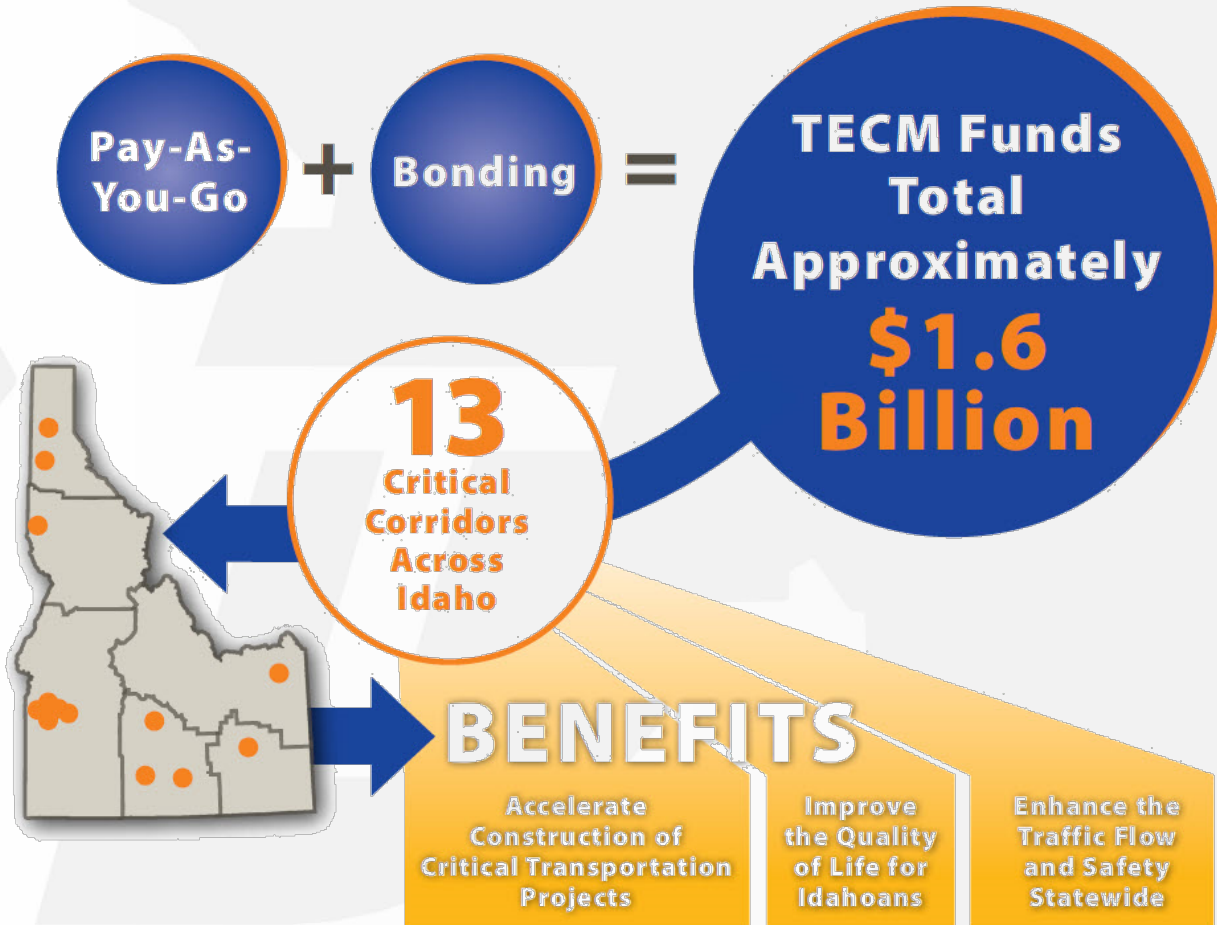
Pay-As-You-Go + Bonding = TECM Funds Total Approximately $1.6 Billion

13 Critical Corridors Across Idaho

BENEFITS

Accelerate Construction of Critical Transportation Projects

Improve the Quality of Life for Idahoans

Enhance the Traffic Flow and Safety Statewide